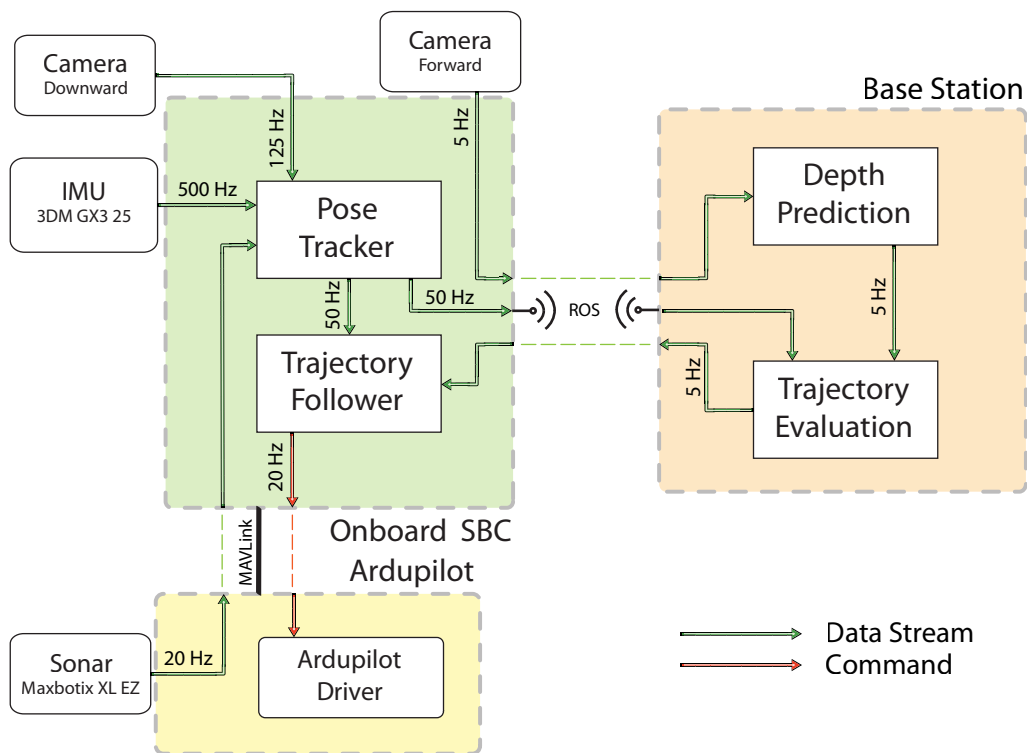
Camera
Downward

Camera
Forward

Base Station

125 Hz

5 Hz

IMU
3DM GX3 25

500 Hz

Pose
Tracker

Depth
Prediction

50 Hz

50 Hz

ROS

5 Hz

Trajectory
Follower

5 Hz

Trajectory
Evaluation

20 Hz

MAVLink

Onboard SBC

Ardupilot

Sonar
Maxbotix XL EZ

20 Hz

Ardupilot
Driver

Data Stream
Command